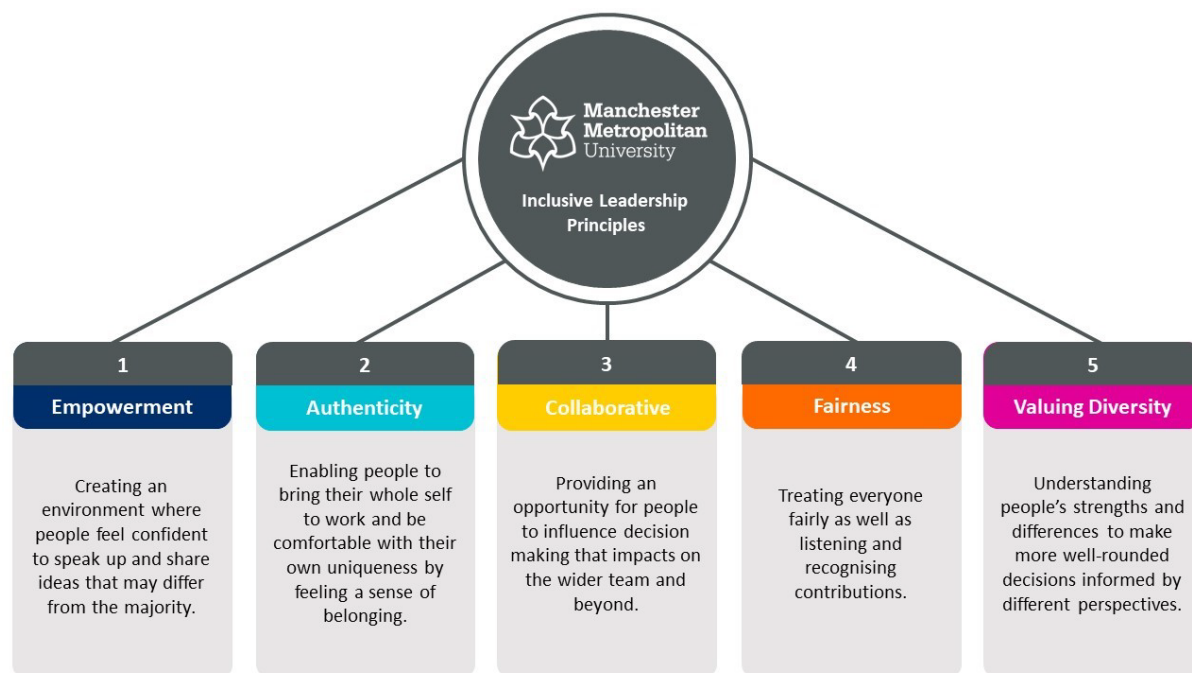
Manchester Metropolitan University

Inclusive Leadership Principles

1
Empowerment
Creating an environment where people feel confident to speak up and share ideas that may differ from the majority.

2
Authenticity
Enabling people to bring their whole self to work and be comfortable with their own uniqueness by feeling a sense of belonging.

3
Collaborative
Providing an opportunity for people to influence decision making that impacts on the wider team and beyond.

4
Fairness
Treating everyone fairly as well as listening and recognising contributions.

5
Valuing Diversity
Understanding people's strengths and differences to make more well-rounded decisions informed by different perspectives.